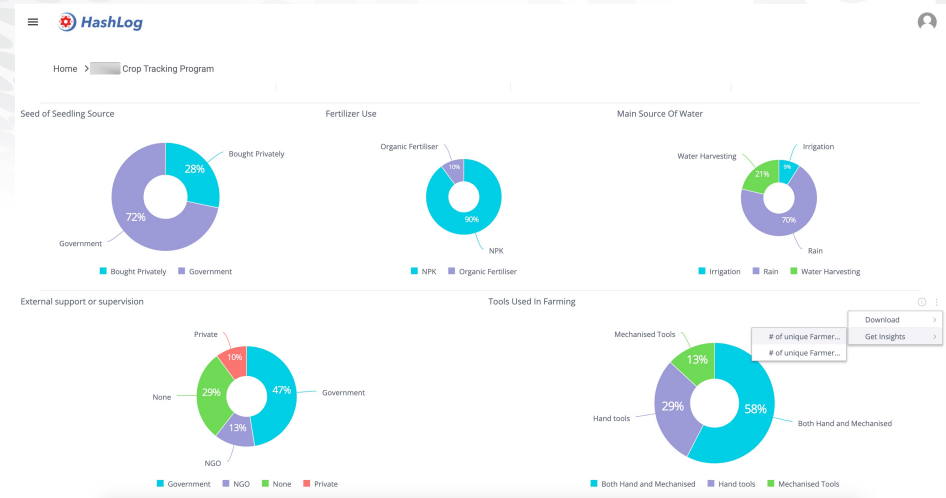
HashLog

Home > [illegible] Crop Tracking Program

Seed of Seedling Source

28%
Bought Privately
72%
Government

Bought Privately   Government

Fertilizer Use

Organic Fertiliser
10%
90%
NPK

NPK   Organic Fertiliser

Main Source Of Water

Water Harvesting
Irrigation
5%
21%
70%
Rain

Irrigation   Rain   Water Harvesting

External support or supervision

Private
10%
None
29%
47%
Government
13%
NGO

Government   NGO   None   Private

Tools Used In Farming

Download
Get Insights
# of unique Farmer...
# of unique Farmer...

Mechanised Tools
13%
29%
58%
Hand tools
Both Hand and Mechanised

Both Hand and Mechanised   Hand tools   Mechanised Tools